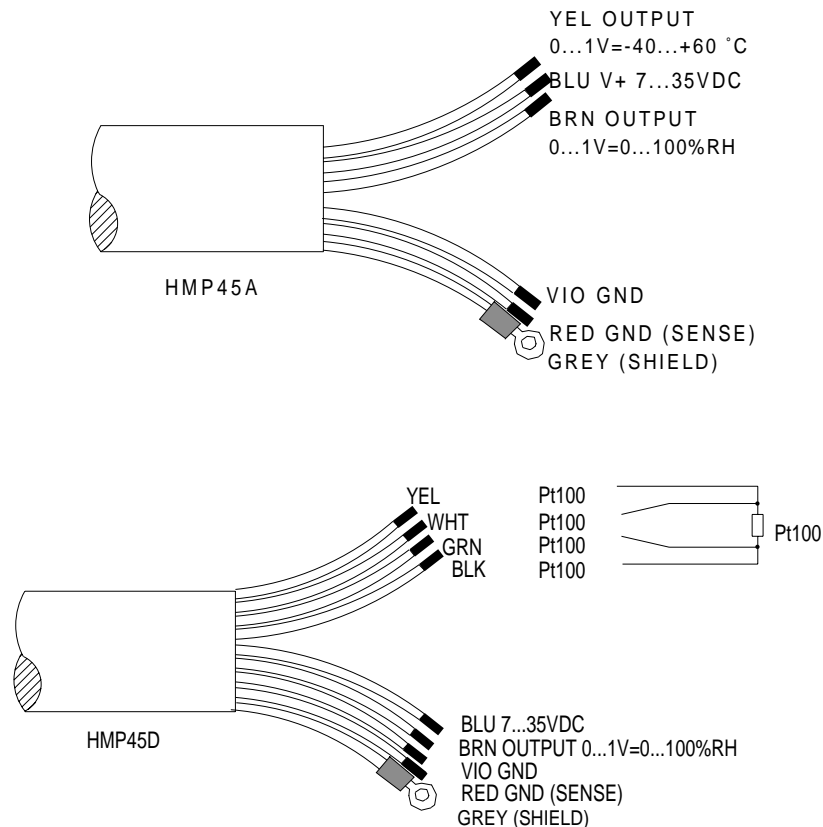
YEL OUTPUT
0...1V=-40...+60 °C
BLU V+ 7...35VDC
BRN OUTPUT
0...1V=0...100%RH

HMP45A

VIO GND
RED GND (SENSE)
GREY (SHIELD)

YEL
WHT
GRN
BLK

Pt100
Pt100
Pt100
Pt100

Pt100

HMP45D

BLU 7...35VDC
BRN OUTPUT 0...1V=0...100%RH
VIO GND
RED GND (SENSE)
GREY (SHIELD)